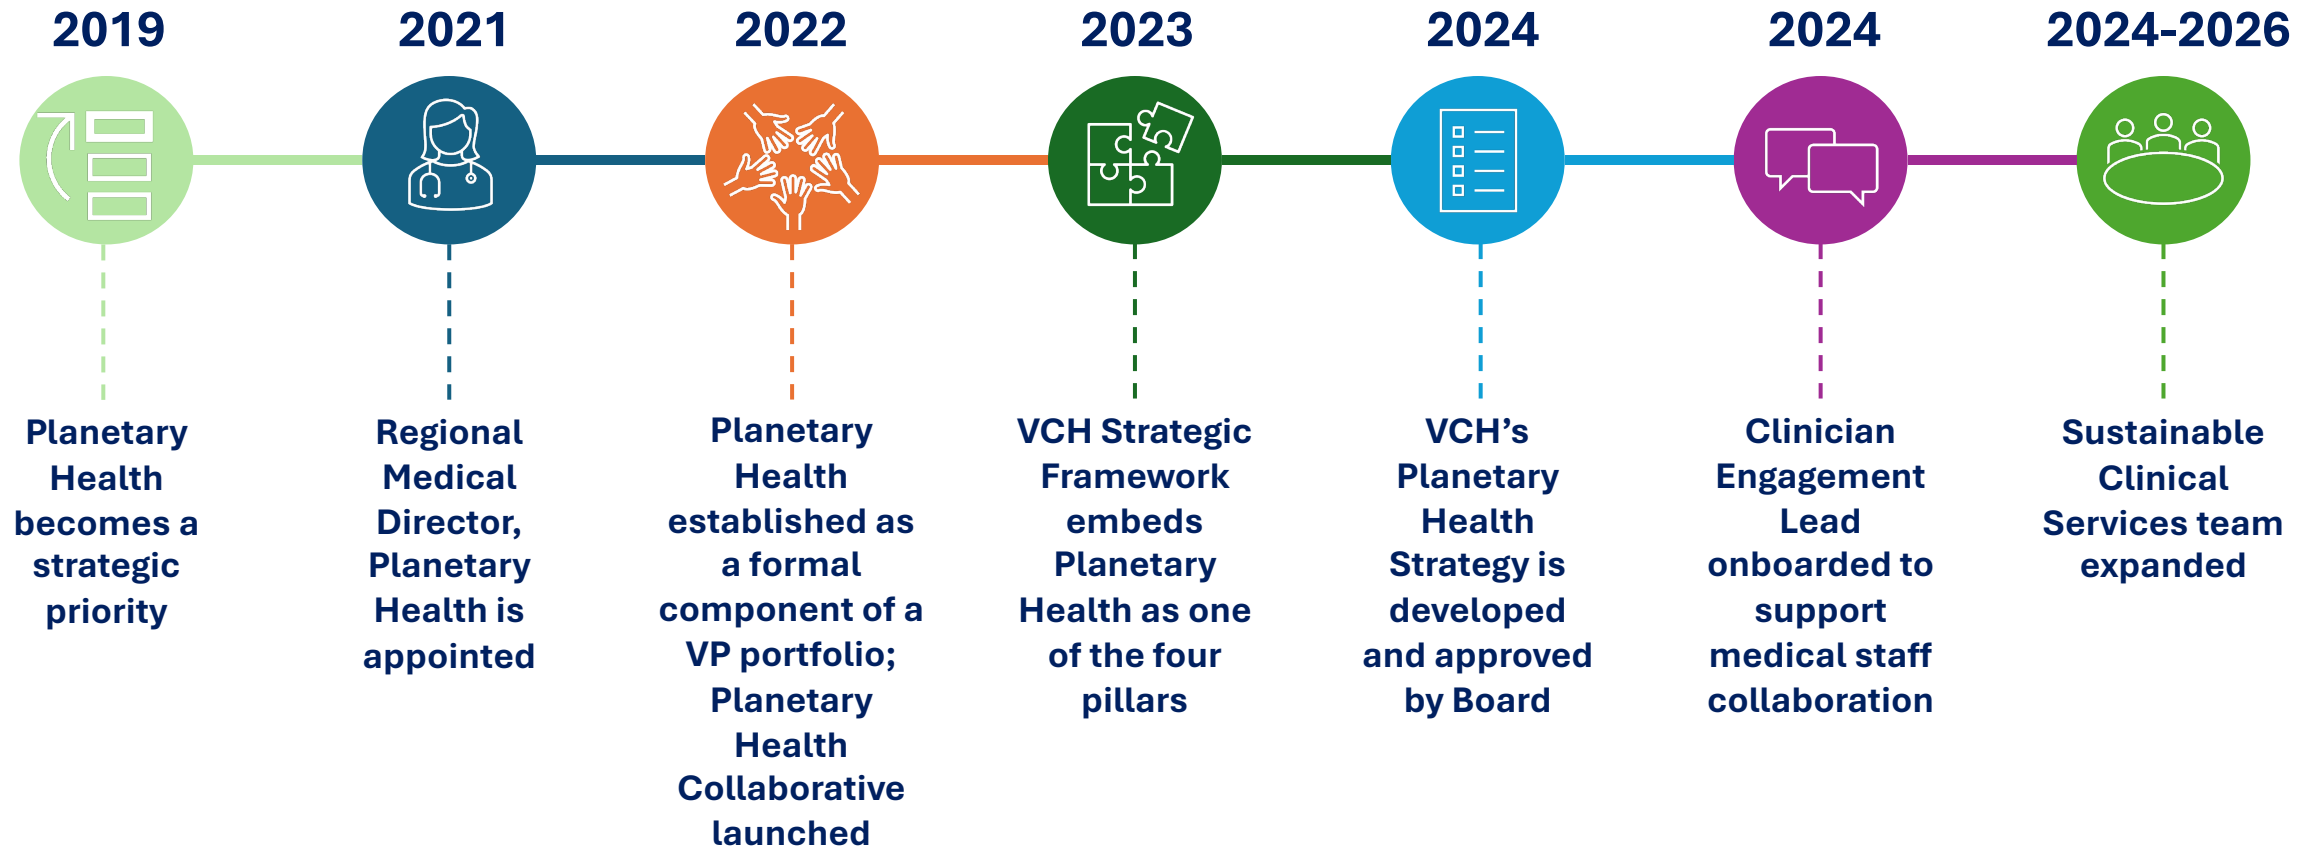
2019

Planetary Health becomes a strategic priority

2021

Regional Medical Director, Planetary Health is appointed

2022

Planetary Health established as a formal component of a VP portfolio; Planetary Health Collaborative launched

2023

VCH Strategic Framework embeds Planetary Health as one of the four pillars

2024

VCH’s Planetary Health Strategy is developed and approved by Board

2024

Clinician Engagement Lead onboarded to support medical staff collaboration

2024-2026

Sustainable Clinical Services team expanded